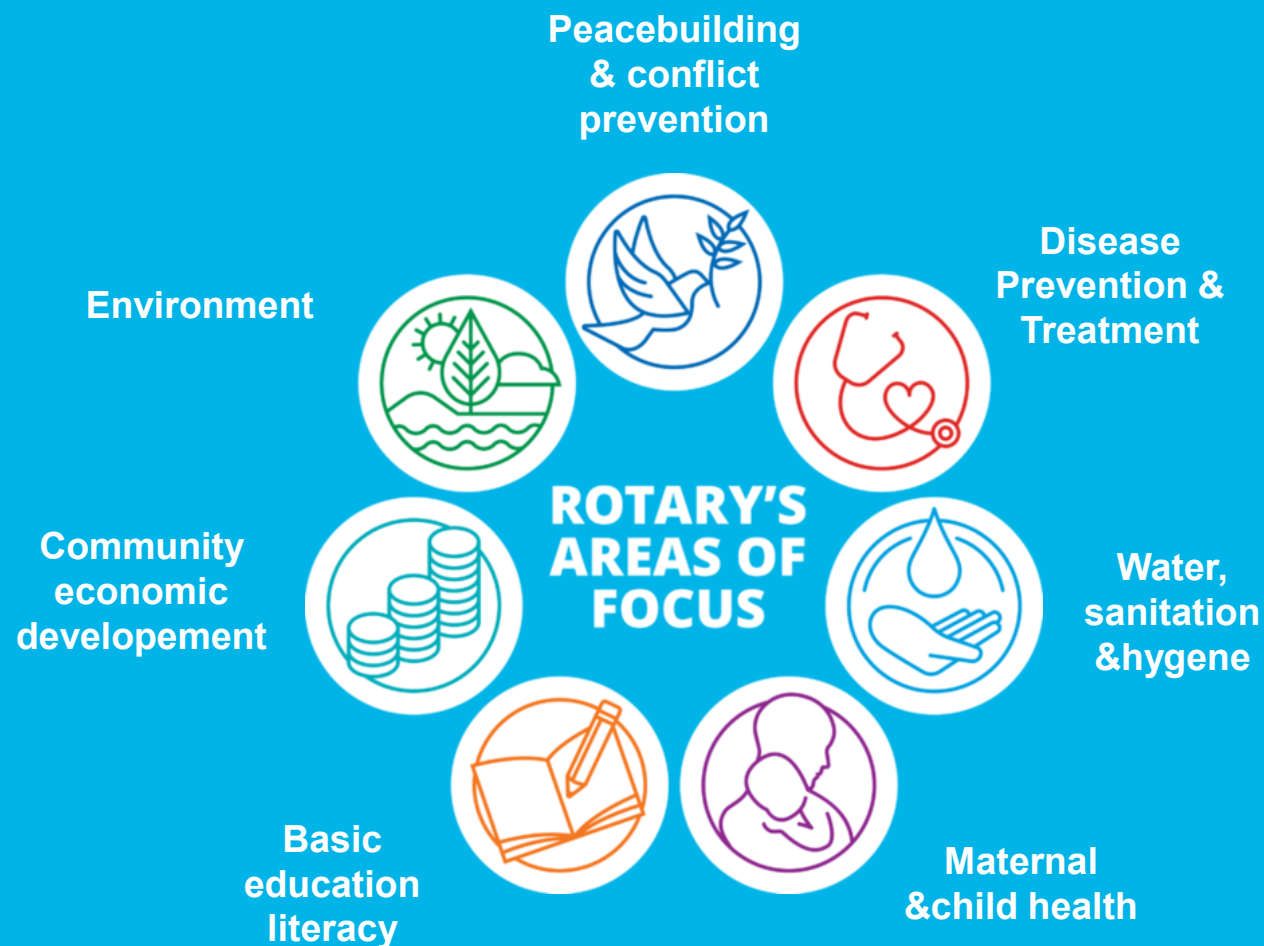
Peacebuilding & conflict prevention

Disease Prevention & Treatment

Water, sanitation &hygene

Maternal &child health

Basic education literacy

Community economic developement

Environment

ROTARY'S AREAS OF FOCUS